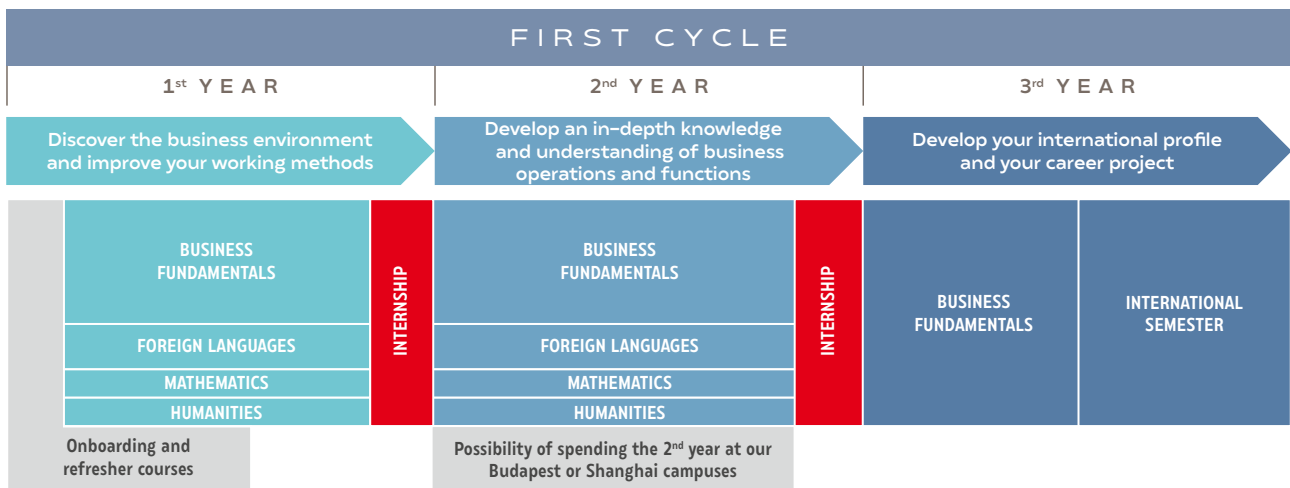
FIRST CYCLE

1st YEAR

2nd YEAR

3rd YEAR

Discover the business environment and improve your working methods

Develop an in-depth knowledge and understanding of business operations and functions

Develop your international profile and your career project

BUSINESS FUNDAMENTALS

FOREIGN LANGUAGES

MATHEMATICS

HUMANITIES

INTERNSHIP

BUSINESS FUNDAMENTALS

FOREIGN LANGUAGES

MATHEMATICS

HUMANITIES

INTERNSHIP

BUSINESS FUNDAMENTALS

INTERNATIONAL SEMESTER

Onboarding and refresher courses

Possibility of spending the 2nd year at our Budapest or Shanghai campuses